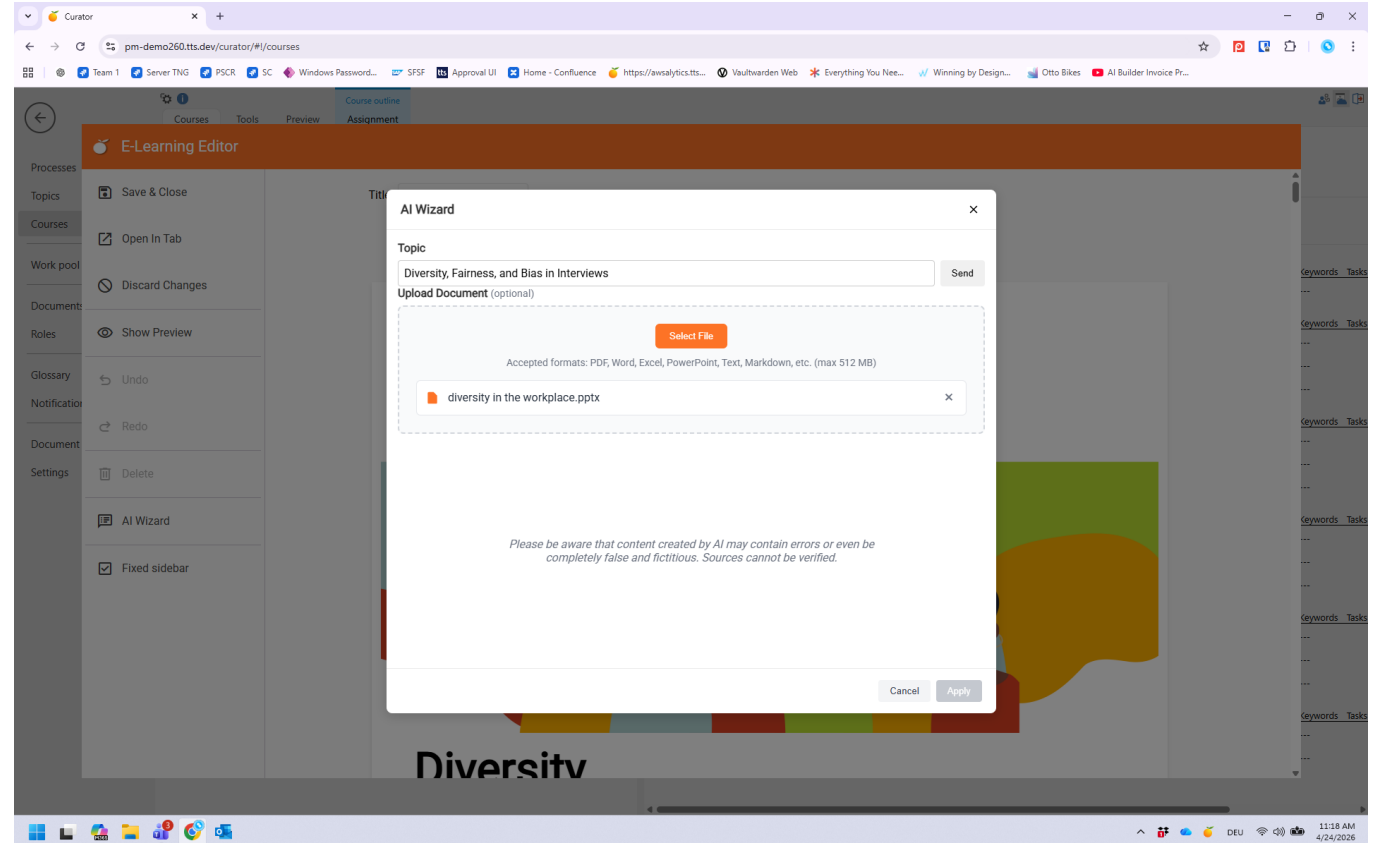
Curator

pm-demo260.tts.dev/curator/#!/courses

Team 1 Server TNG PSCR SC Windows Password... SFSF Approval UI Home - Confluence https://awsalytics.tts... Vaultwarden Web Everything You Nee... Winning by Design... Otto Bikes AI Builder Invoice Pr...

Courses Tools Preview Course outline Assignment

Processes
Topics
Courses
Work pool
Documents
Roles
Glossary
Notification
Document
Settings

E-Learning Editor

Save & Close
Open In Tab
Discard Changes
Show Preview
Undo
Redo
Delete
AI Wizard
Fixed sidebar

Titl

AI Wizard

Topic

Diversity, Fairness, and Bias in Interviews

Send

Upload Document (optional)

Select File

Accepted formats: PDF, Word, Excel, PowerPoint, Text, Markdown, etc. (max 512 MB)

diversity in the workplace.pptx

Please be aware that content created by AI may contain errors or even be completely false and fictitious. Sources cannot be verified.

Cancel Apply

Diversity

Keywords Tasks
---
Keywords Tasks
---
---
Keywords Tasks
---
---
Keywords Tasks
---
---
Keywords Tasks
---
---
Keywords Tasks
---

DEU 11:18 AM 4/24/2026